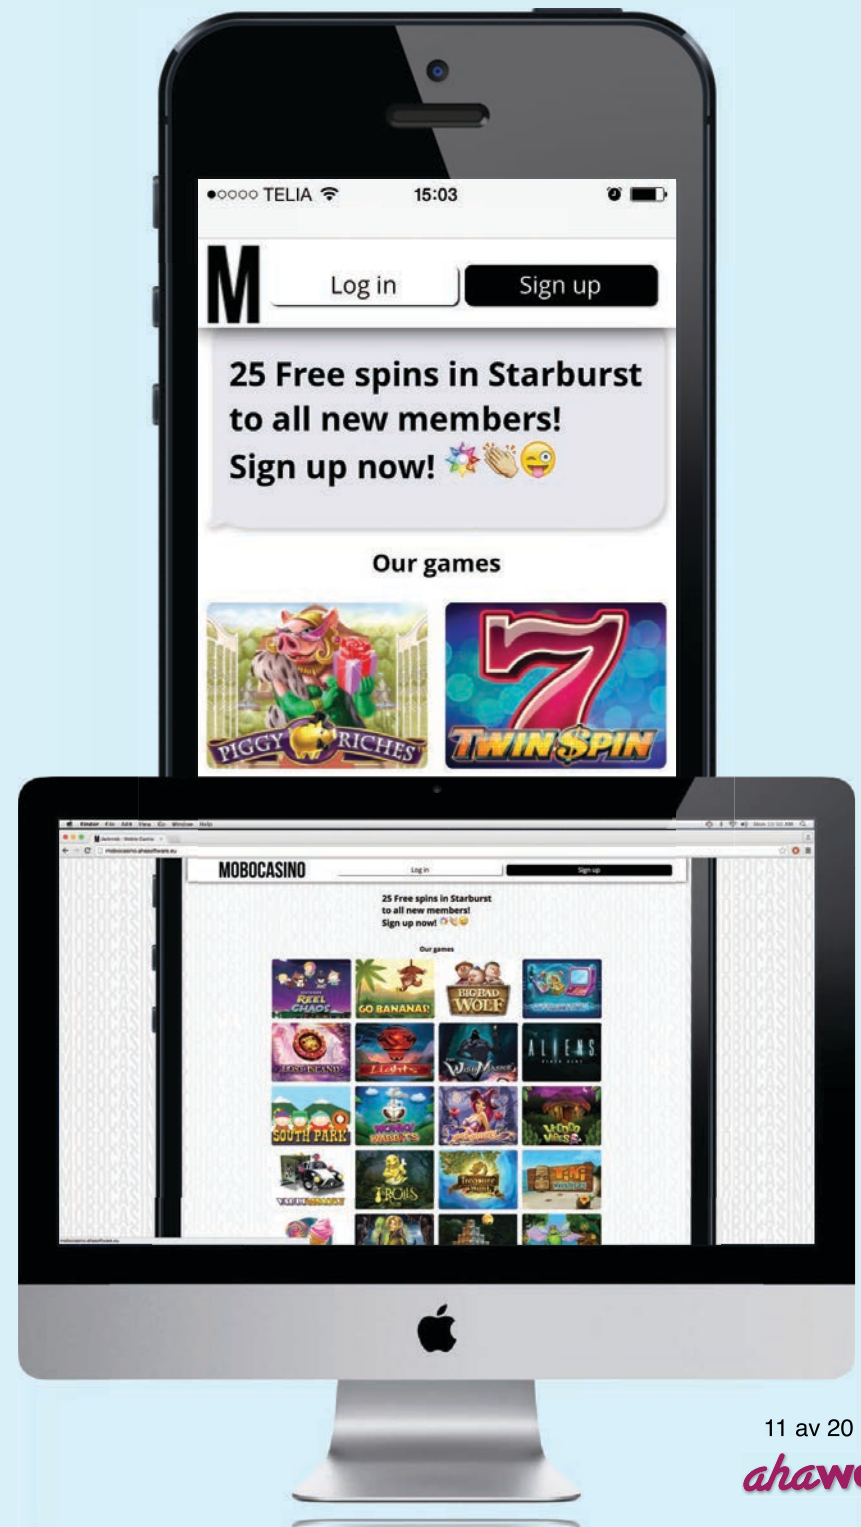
●○○○○ TELIA 15:03

M

Log in

Sign up

25 Free spins in Starburst to all new members! Sign up now! 🌟👏😜

Our games

PIGGY RICHES

TWIN SPIN

MOBOCASINO

Log in

Sign up

25 Free spins in Starburst to all new members! Sign up now!

Our games

REEL CHAOS

GO BANANAS!

BIG BAD WOLF

LOST ISLAND

Lights

ALIENS

SOUTH PARK

WONKY WABBITS

TROLLS

11 av 20

ahaw